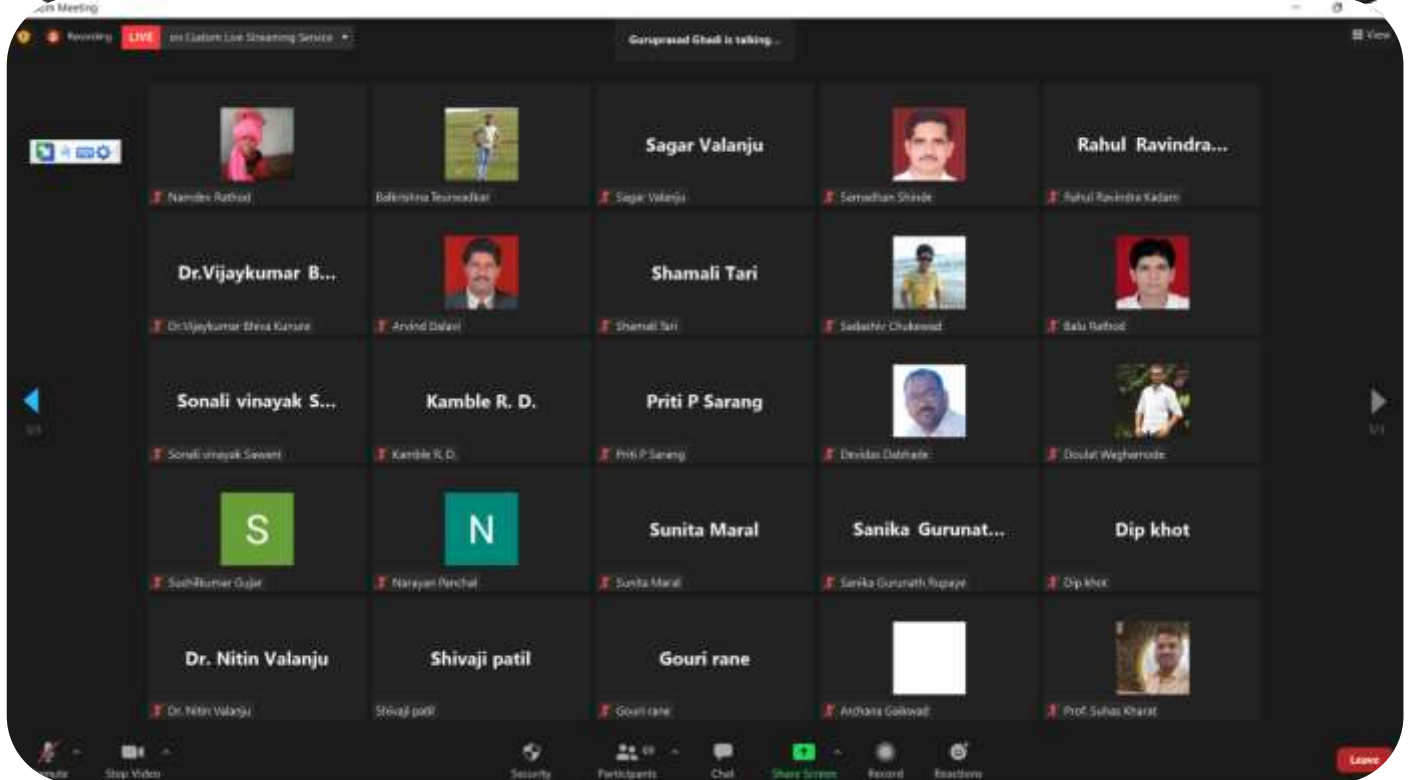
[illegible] Meeting

Recording LIVE on Custom Live Streaming Service

Guruprasad Ghadi is talking...

View

Namdev Rathod

Balkrishna Teurwadkar

Sagar Valanju

Sagar Valanju

Samadhan Shinde

Rahul Ravindra...

Rahul Ravindra Kadam

Dr.Vijaykumar B...

Dr.Vijaykumar Bhiva Kurune

Arvind Dalavi

Shamali Tari

Shamali Tari

Sadashiv Chukewad

Balu Rathod

Sonali vinayak S...

Sonali vinayak Sawant

Kamble R. D.

Kamble R. D.

Priti P Sarang

Priti P Sarang

Devidas Dabhade

Doulat Waghamode

S

Sushilkumar Gujar

N

Narayan Panchal

Sunita Maral

Sunita Maral

Sanika Gurunat...

Sanika Gurunath Rupaye

Dip khot

Dip khot

Dr. Nitin Valanju

Dr. Nitin Valanju

Shivaji patil

Shivaji patil

Gouri rane

Gouri rane

Archana Gaikwad

Prof. Suhas Kharat

1/3

1/3

Unmute

Stop Video

Security

Participants 69

Chat

Share Screen

Record

Reactions

Leave